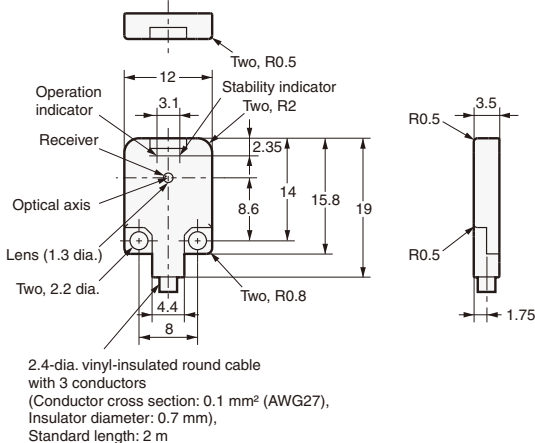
Two, R0.5

12

Operation indicator

Stability indicator

3.1

Two, R2

Receiver

2.35

Optical axis

14

15.8

19

8.6

Lens (1.3 dia.)

Two, 2.2 dia.

Two, R0.8

4.4

8

R0.5

3.5

R0.5

1.75

2.4-dia. vinyl-insulated round cable with 3 conductors (Conductor cross section: 0.1 mm² (AWG27), Insulator diameter: 0.7 mm), Standard length: 2 m